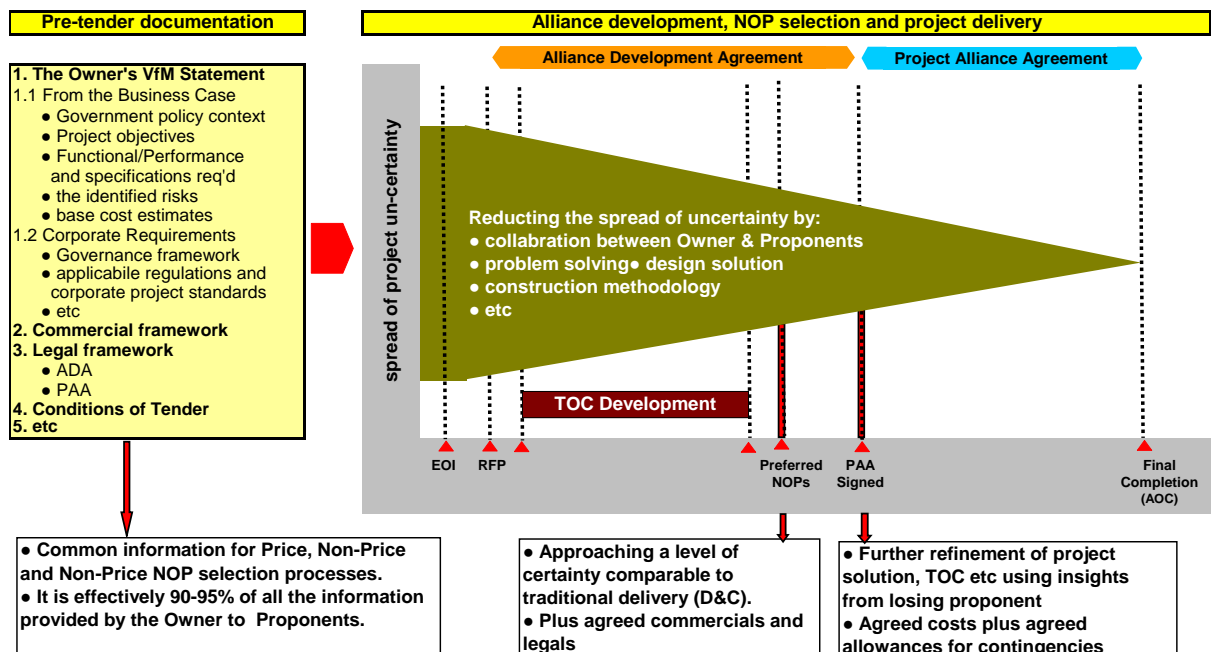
Pre-tender documentation

Alliance development, NOP selection and project delivery

Alliance Development Agreement

Project Alliance Agreement

1. The Owner's VfM Statement
1.1 From the Business Case
● Government policy context
● Project objectives
● Functional/Performance and specifications req'd
● the identified risks
● base cost estimates
1.2 Corporate Requirements
● Governance framework
● applicable regulations and corporate project standards
● etc
2. Commercial framework
3. Legal framework
● ADA
● PAA
4. Conditions of Tender
5. etc

spread of project un-certainty

Reducting the spread of uncertainty by:
● collabration between Owner & Proponents
● problem solving● design solution
● construction methodology
● etc

TOC Development

EOI

RFP

Preferred NOPs

PAA Signed

Final Completion (AOC)

● Common information for Price, Non-Price and Non-Price NOP selection processes.
● It is effectively 90-95% of all the information provided by the Owner to Proponents.

● Approaching a level of certainty comparable to traditional delivery (D&C).
● Plus agreed commercials and legals

● Further refinement of project solution, TOC etc using insights from losing proponent
● Agreed costs plus agreed allowances for contingencies